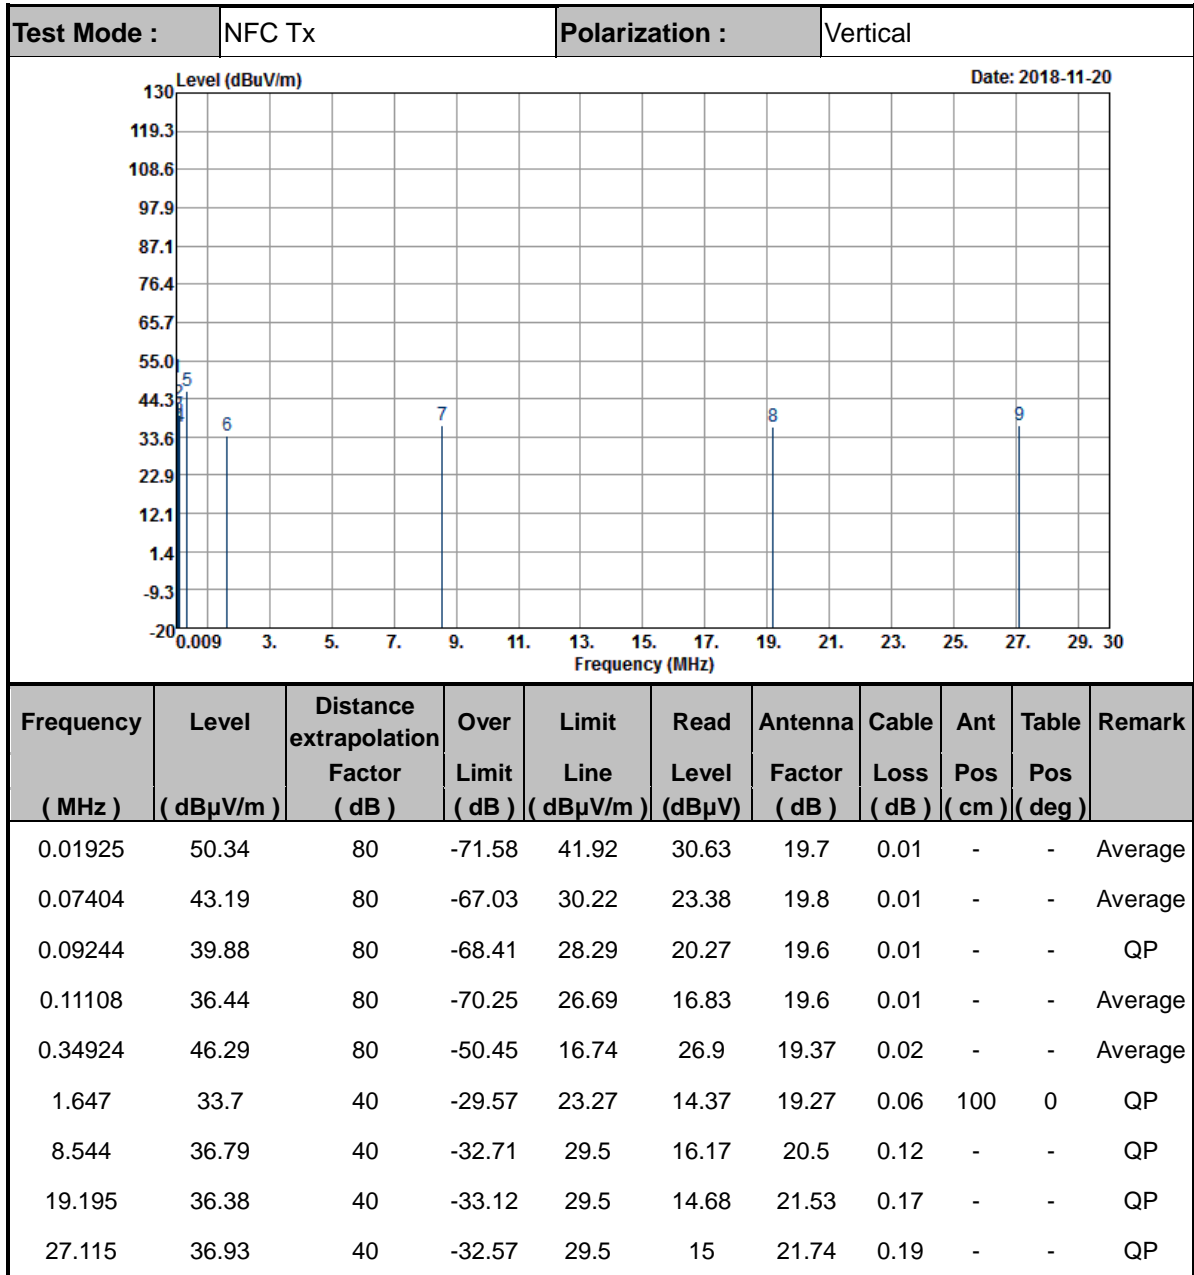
| Test Mode : | NFC Tx | Polarization : | Vertical |
|---|---|---|---|

Level (dBuV/m)

Date: 2018-11-20

130
119.3
108.6
97.9
87.1
76.4
65.7
55.0
44.3
33.6
22.9
12.1
1.4
-9.3
-20

1 2 3 4 5 6 7 8 9

0.009 3. 5. 7. 9. 11. 13. 15. 17. 19. 21. 23. 25. 27. 29. 30

Frequency (MHz)

| Frequency ( MHz ) | Level ( dBμV/m ) | Distance extrapolation Factor ( dB ) | Over Limit ( dB ) | Limit Line ( dBμV/m ) | Read Level (dBμV) | Antenna Factor ( dB ) | Cable Loss ( dB ) | Ant Pos ( cm ) | Table Pos ( deg ) | Remark |
|---|---|---|---|---|---|---|---|---|---|---|
| 0.01925 | 50.34 | 80 | -71.58 | 41.92 | 30.63 | 19.7 | 0.01 | - | - | Average |
| 0.07404 | 43.19 | 80 | -67.03 | 30.22 | 23.38 | 19.8 | 0.01 | - | - | Average |
| 0.09244 | 39.88 | 80 | -68.41 | 28.29 | 20.27 | 19.6 | 0.01 | - | - | QP |
| 0.11108 | 36.44 | 80 | -70.25 | 26.69 | 16.83 | 19.6 | 0.01 | - | - | Average |
| 0.34924 | 46.29 | 80 | -50.45 | 16.74 | 26.9 | 19.37 | 0.02 | - | - | Average |
| 1.647 | 33.7 | 40 | -29.57 | 23.27 | 14.37 | 19.27 | 0.06 | 100 | 0 | QP |
| 8.544 | 36.79 | 40 | -32.71 | 29.5 | 16.17 | 20.5 | 0.12 | - | - | QP |
| 19.195 | 36.38 | 40 | -33.12 | 29.5 | 14.68 | 21.53 | 0.17 | - | - | QP |
| 27.115 | 36.93 | 40 | -32.57 | 29.5 | 15 | 21.74 | 0.19 | - | - | QP |